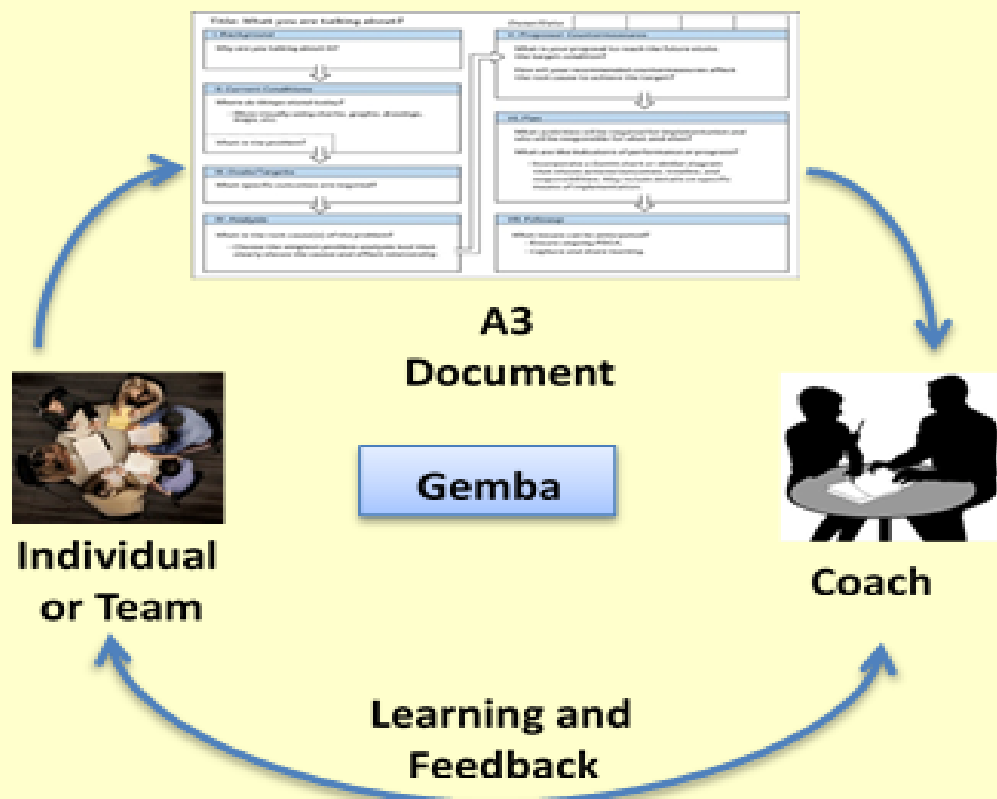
Title: What you are talking about?

I. Background
Why are you talking about it?

II. Current Conditions
Where do things stand today?
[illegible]
What is my problem?

III. Goals/Targets
What specific outcomes are required?

IV. Analysis
What is the root cause(s) of the problem?
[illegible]

V. Proposed Countermeasures
What is your proposal to reach the future state, the target condition?
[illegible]

VI. Plan
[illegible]
What are the indicators of performance or progress?
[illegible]

VII. Followup
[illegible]

A3 Document

Gemba

Individual or Team

Coach

Learning and Feedback